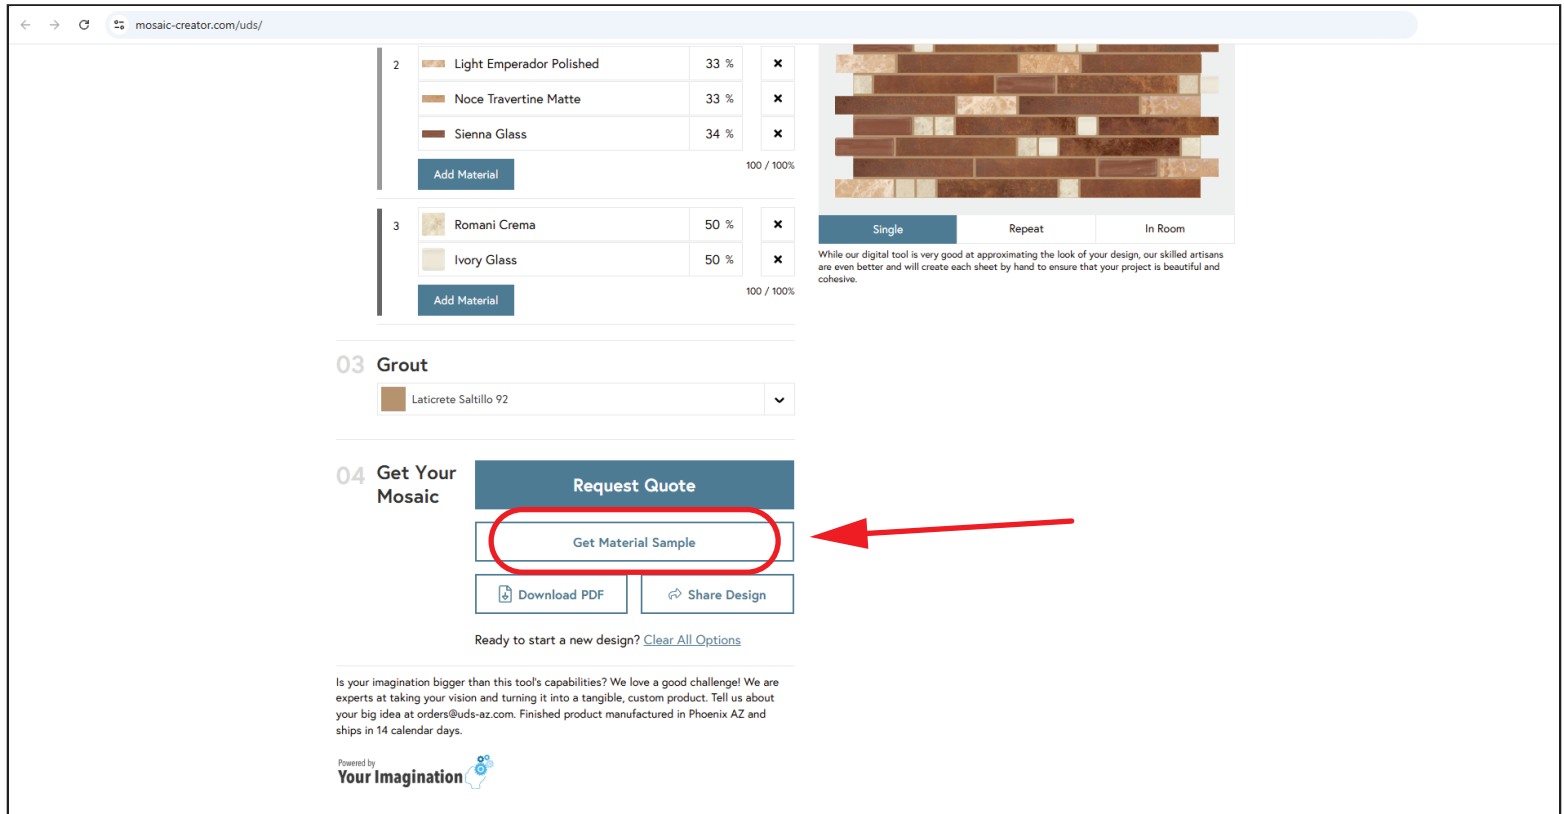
mosaic-creator.com/uds/

2

| Light Emperador Polished | 33 % | × |
|---|---|---|
| Noce Travertine Matte | 33 % | × |
| Sienna Glass | 34 % | × |

Add Material

100 / 100%

3

| Romani Crema | 50 % | × |
|---|---|---|
| Ivory Glass | 50 % | × |

Add Material

100 / 100%

Single Repeat In Room

While our digital tool is very good at approximating the look of your design, our skilled artisans are even better and will create each sheet by hand to ensure that your project is beautiful and cohesive.

03 Grout

Laticrete Saltillo 92

04 Get Your Mosaic

Request Quote

Get Material Sample

Download PDF

Share Design

Ready to start a new design? Clear All Options

Is your imagination bigger than this tool's capabilities? We love a good challenge! We are experts at taking your vision and turning it into a tangible, custom product. Tell us about your big idea at orders@uds-az.com. Finished product manufactured in Phoenix AZ and ships in 14 calendar days.

Powered by
Your Imagination